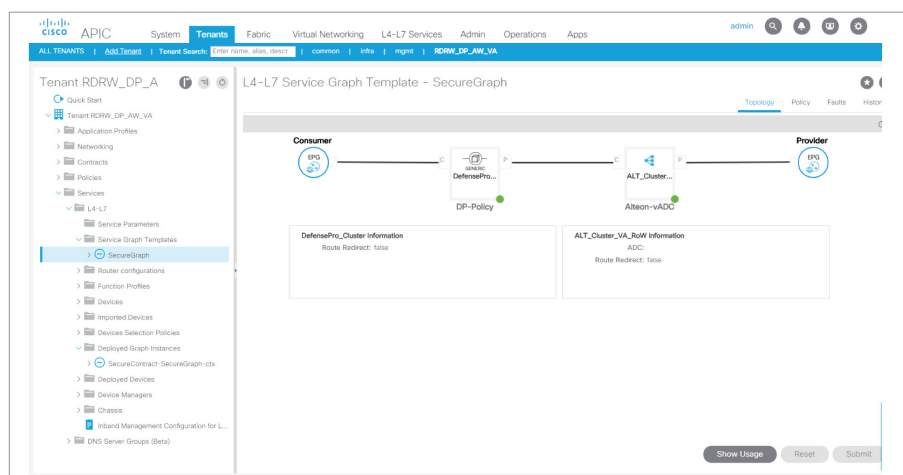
cisco APIC System Tenants Fabric Virtual Networking L4-L7 Services Admin Operations Apps

admin

ALL TENANTS | Add Tenant | Tenant Search: Enter name, alias, descr | common | infra | mgmt | RDRW_DP_AW_VA

Tenant RDRW_DP_A

Quick Start
Tenant RDRW_DP_AW_VA
Application Profiles
Networking
Contracts
Policies
Services
L4-L7
Service Parameters
Service Graph Templates
SecureGraph
Router configurations
Function Profiles
Devices
Imported Devices
Devices Selection Policies
Deployed Graph Instances
SecureContract-SecureGraph-ctx
Deployed Devices
Device Managers
Chassis
Inband Management Configuration for L...
DNS Server Groups (Beta)

L4-L7 Service Graph Template - SecureGraph

Topology Policy Faults Histor

Consumer
EPG
C
GENERIC
DefensePro...
P
DP-Policy
C
ALT_Cluster...
P
Alteon-vADC
Provider
EPG

DefensePro_Cluster Information
Route Redirect: false

ALT_Cluster_VA_RoW Information
ADC:
Route Redirect: false

Show Usage Reset Submit